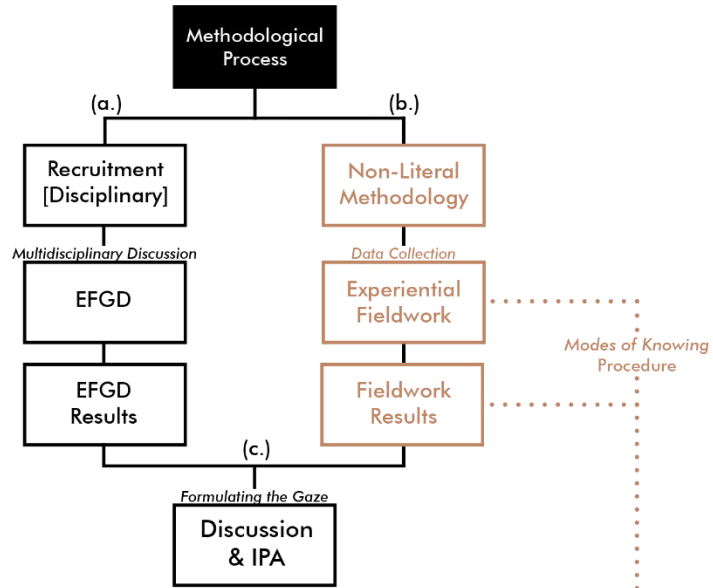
Methodological Process

(a.)

(b.)

Recruitment [Disciplinary]

Non-Literal Methodology

Multidisciplinary Discussion

Data Collection

EFGD

Experiential Fieldwork

Modes of Knowing Procedure

EFGD Results

Fieldwork Results

(c.)

Formulating the Gaze

Discussion & IPA